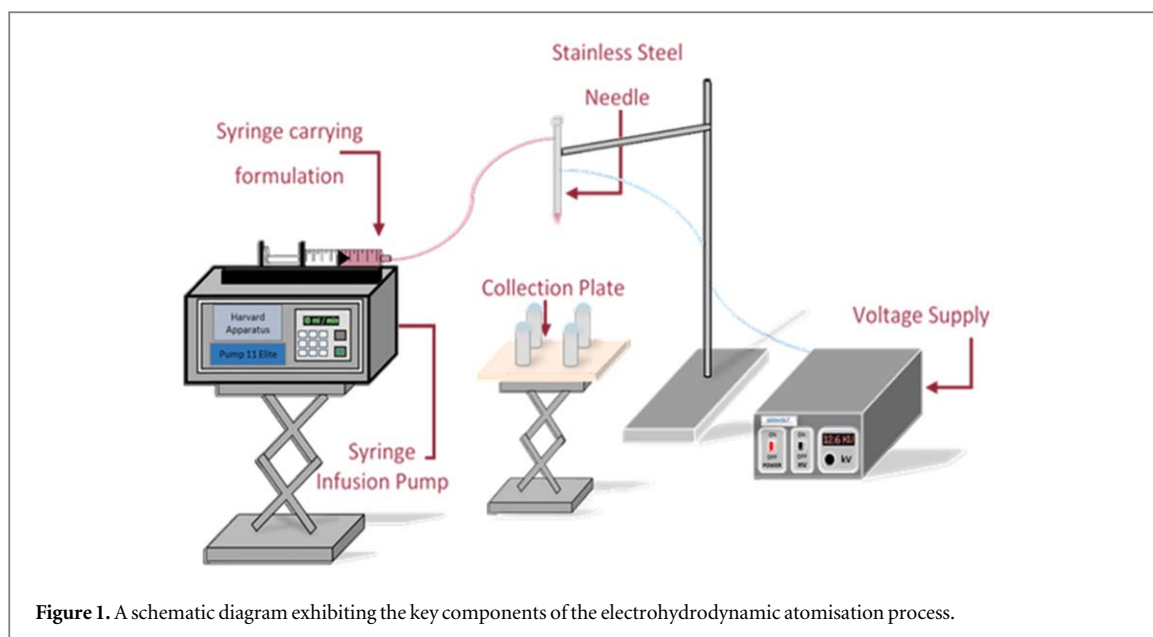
Stainless Steel

Needle

Syringe carrying formulation

Harvard Apparatus

Pump 11 Elite

10 ml / min

Collection Plate

Voltage Supply

Syringe Infusion Pump

ON
OFF
POWER

ON
OFF
HV

12.6 KV

kV

**Figure 1.** A schematic diagram exhibiting the key components of the electrohydrodynamic atomisation process.